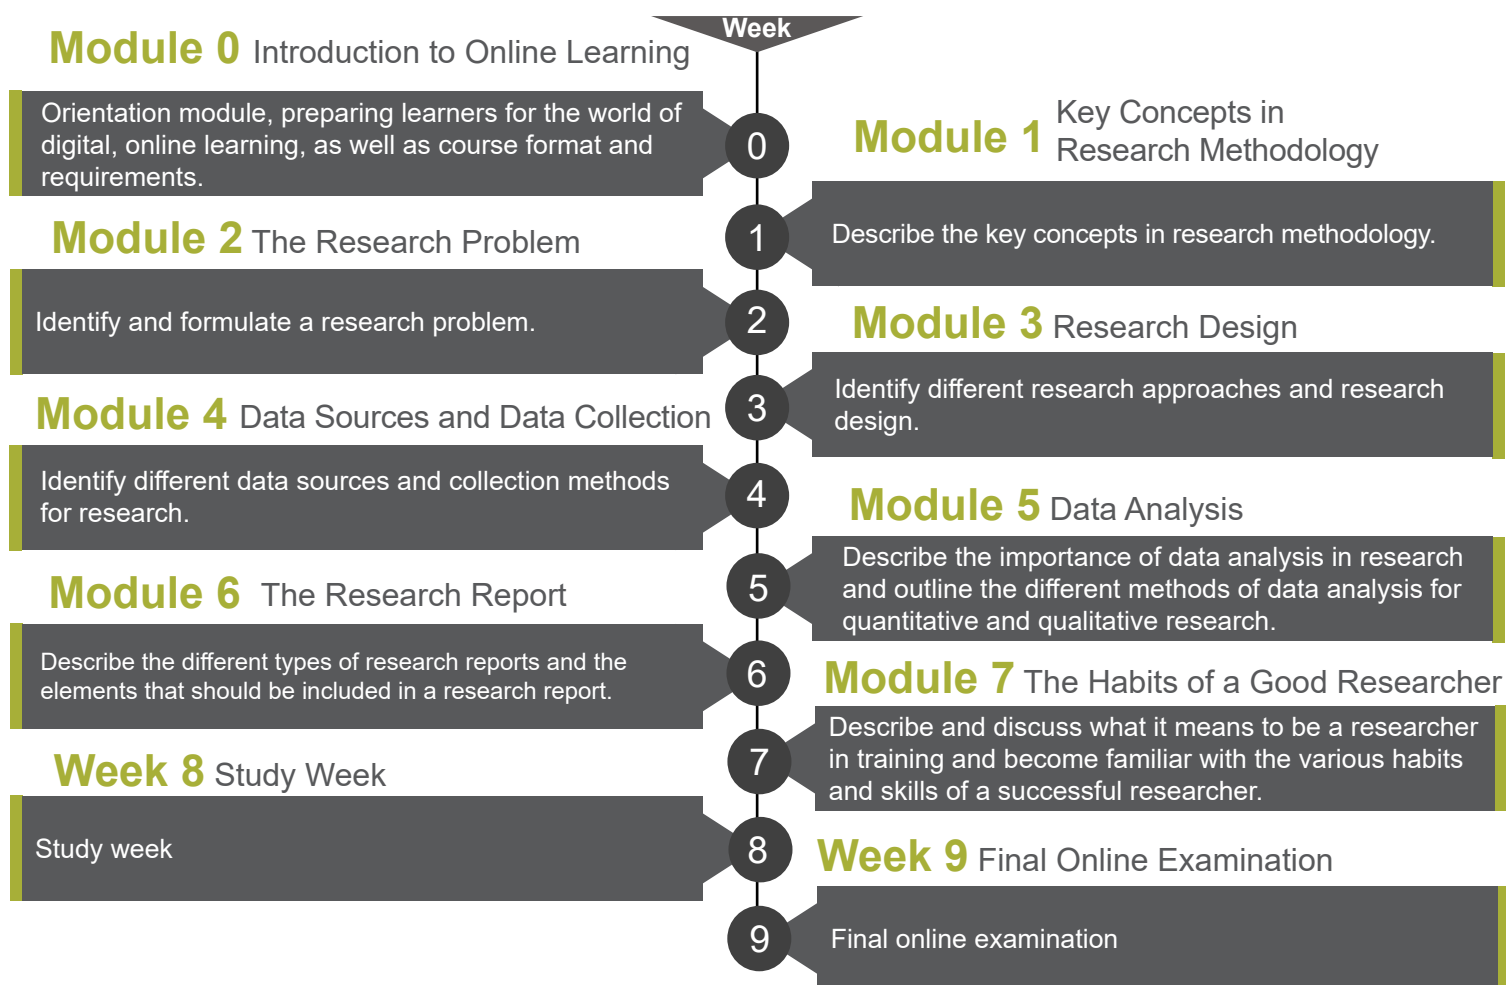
Week

Module 0 Introduction to Online Learning

Orientation module, preparing learners for the world of digital, online learning, as well as course format and requirements.

0

Module 1 Key Concepts in Research Methodology

Describe the key concepts in research methodology.

1

Module 2 The Research Problem

Identify and formulate a research problem.

2

Module 3 Research Design

Identify different research approaches and research design.

3

Module 4 Data Sources and Data Collection

Identify different data sources and collection methods for research.

4

Module 5 Data Analysis

Describe the importance of data analysis in research and outline the different methods of data analysis for quantitative and qualitative research.

5

Module 6 The Research Report

Describe the different types of research reports and the elements that should be included in a research report.

6

Module 7 The Habits of a Good Researcher

Describe and discuss what it means to be a researcher in training and become familiar with the various habits and skills of a successful researcher.

7

Week 8 Study Week

Study week

8

Week 9 Final Online Examination

Final online examination

9